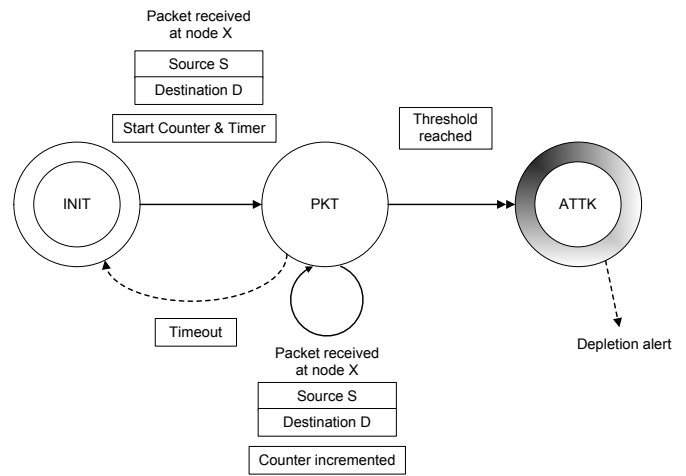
Packet received at node X

Source S

Destination D

Start Counter & Timer

Threshold reached

INIT

PKT

ATTK

Timeout

Packet received at node X

Source S

Destination D

Counter incremented

Depletion alert